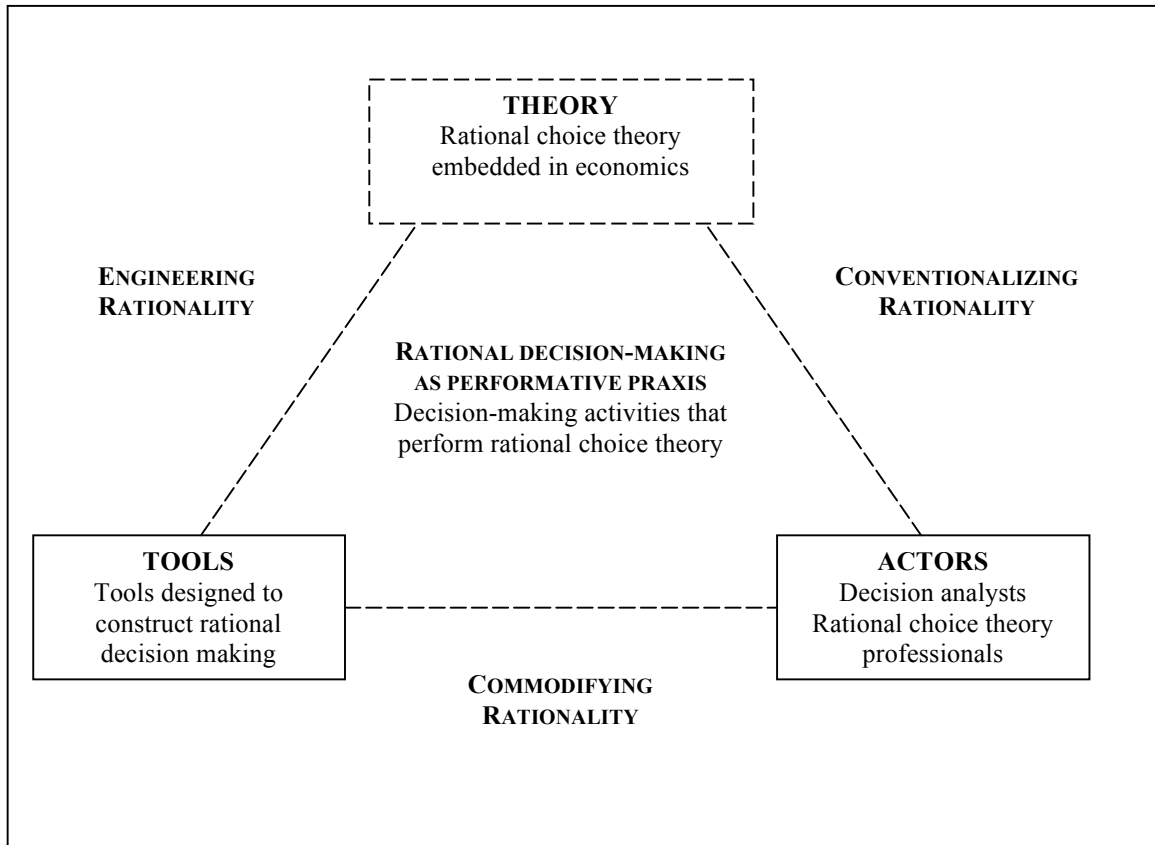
THEORY
Rational choice theory embedded in economics

ENGINEERING RATIONALITY

CONVENTIONALIZING RATIONALITY

RATIONAL DECISION-MAKING AS PERFORMATIVE PRAXIS
Decision-making activities that perform rational choice theory

TOOLS
Tools designed to construct rational decision making

ACTORS
Decision analysts
Rational choice theory professionals

COMMODIFYING RATIONALITY